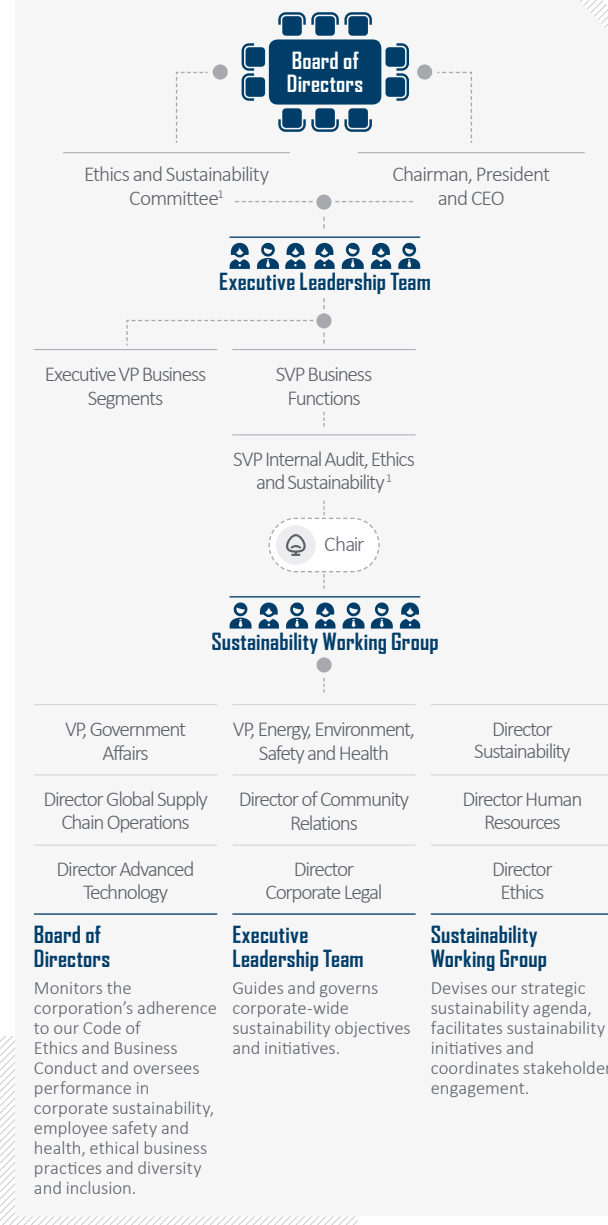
Board of Directors

Ethics and Sustainability Committee$^1$

Chairman, President and CEO

Executive Leadership Team

Executive VP Business Segments

SVP Business Functions

SVP Internal Audit, Ethics and Sustainability$^1$

Chair

Sustainability Working Group

VP, Government Affairs

VP, Energy, Environment, Safety and Health

Director Sustainability

Director Global Supply Chain Operations

Director of Community Relations

Director Human Resources

Director Advanced Technology

Director Corporate Legal

Director Ethics

Board of Directors

Monitors the corporation's adherence to our Code of Ethics and Business Conduct and oversees performance in corporate sustainability, employee safety and health, ethical business practices and diversity and inclusion.

Executive Leadership Team

Guides and governs corporate-wide sustainability objectives and initiatives.

Sustainability Working Group

Devises our strategic sustainability agenda, facilitates sustainability initiatives and coordinates stakeholder engagement.